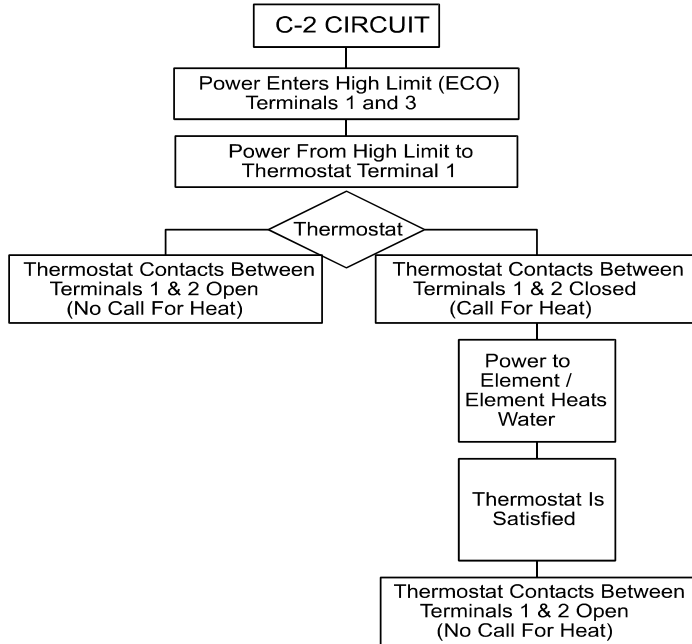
C-2 CIRCUIT

Power Enters High Limit (ECO) Terminals 1 and 3

Power From High Limit to Thermostat Terminal 1

Thermostat

Thermostat Contacts Between Terminals 1 & 2 Open (No Call For Heat)

Thermostat Contacts Between Terminals 1 & 2 Closed (Call For Heat)

Power to Element / Element Heats Water

Thermostat Is Satisfied

Thermostat Contacts Between Terminals 1 & 2 Open (No Call For Heat)